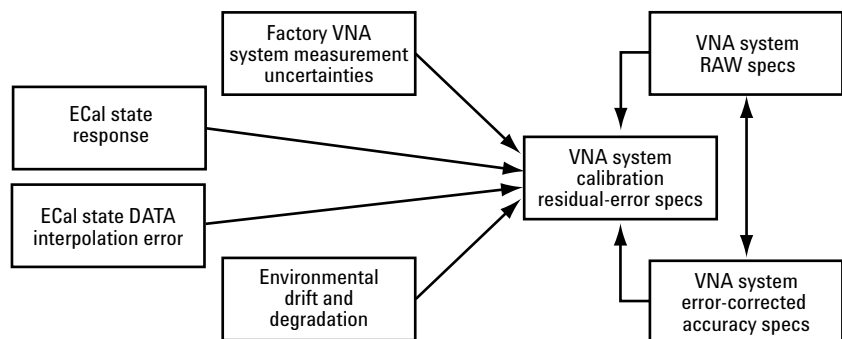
Factory VNA system measurement uncertainties

ECal state response

ECal state DATA interpolation error

Environmental drift and degradation

VNA system calibration residual-error specs

VNA system RAW specs

VNA system error-corrected accuracy specs